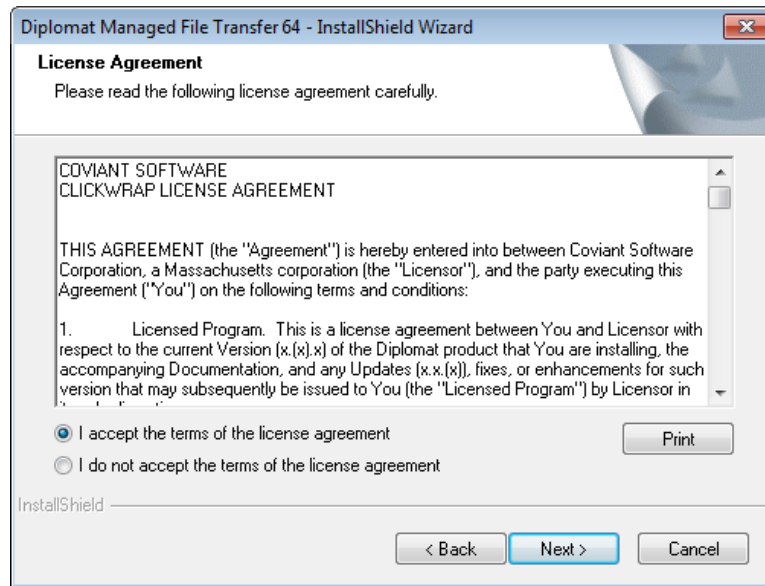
Diplomat Managed File Transfer 64 - InstallShield Wizard

License Agreement

Please read the following license agreement carefully.

COVIANT SOFTWARE
CLICKWRAP LICENSE AGREEMENT

THIS AGREEMENT (the "Agreement") is hereby entered into between Coviant Software Corporation, a Massachusetts corporation (the "Licensor"), and the party executing this Agreement ("You") on the following terms and conditions:

1. Licensed Program. This is a license agreement between You and Licensor with respect to the current Version (x.(x).x) of the Diplomat product that You are installing, the accompanying Documentation, and any Updates (x.x.(x)), fixes, or enhancements for such version that may subsequently be issued to You (the "Licensed Program") by Licensor in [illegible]

I accept the terms of the license agreement

I do not accept the terms of the license agreement

Print

InstallShield

< Back

Next >

Cancel